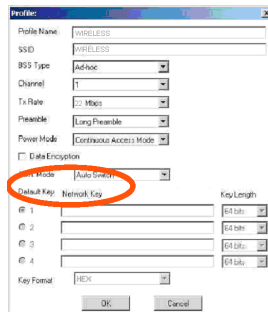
Profile:

Profile Name WIRELESS

SSID WIRELESS

BSS Type Ad-hoc

Channel 1

Tx Rate 22 Mbps

Preamble Long Preamble

Power Mode Continuous Access Mode

Data Encryption

Auth. Mode Auto Switch

Default Key Network Key Key Length

1 64 bits

2 64 bits

3 64 bits

4 64 bits

Key Format HEX

OK Cancel